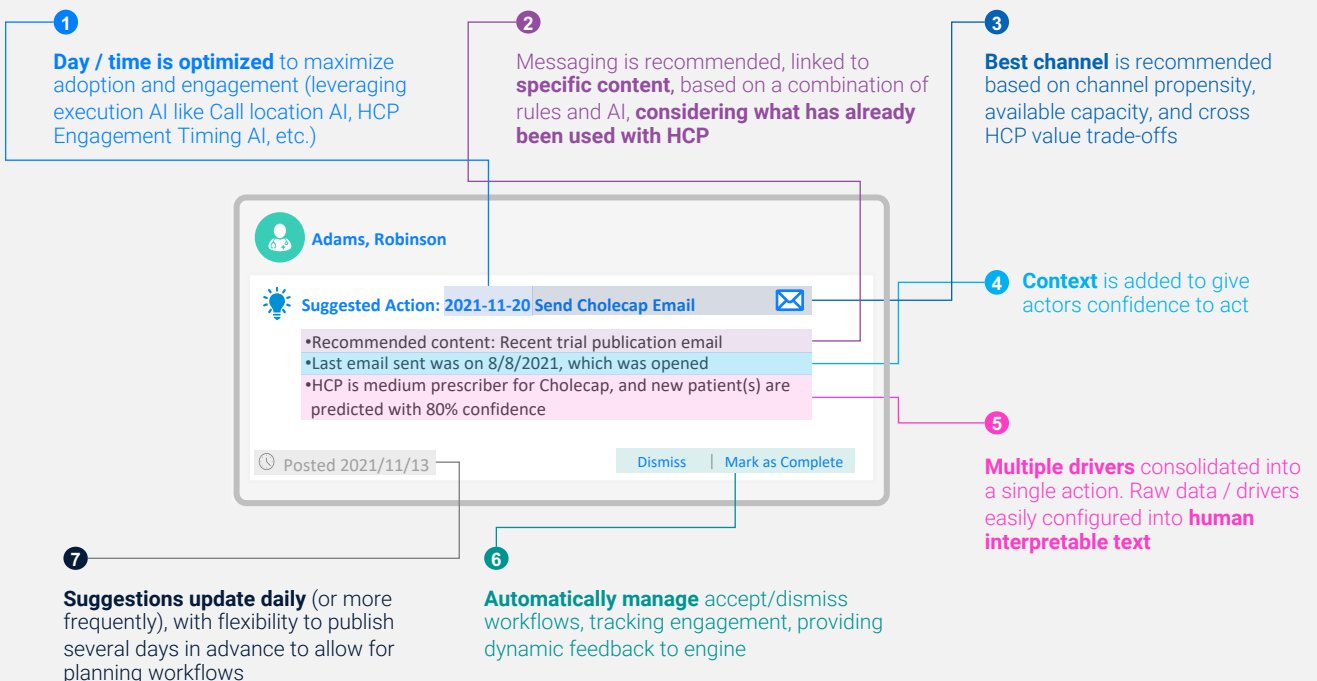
1

**Day / time is optimized** to maximize adoption and engagement (leveraging execution AI like Call location AI, HCP Engagement Timing AI, etc.)

2

Messaging is recommended, linked to **specific content**, based on a combination of rules and AI, **considering what has already been used with HCP**

3

**Best channel** is recommended based on channel propensity, available capacity, and cross HCP value trade-offs

Adams, Robinson

Suggested Action: 2021-11-20 Send Cholecap Email

•Recommended content: Recent trial publication email
•Last email sent was on 8/8/2021, which was opened
•HCP is medium prescriber for Cholecap, and new patient(s) are predicted with 80% confidence

Posted 2021/11/13

Dismiss | Mark as Complete

4 **Context** is added to give actors confidence to act

5

**Multiple drivers** consolidated into a single action. Raw data / drivers easily configured into **human interpretable text**

7

**Suggestions update daily** (or more frequently), with flexibility to publish several days in advance to allow for planning workflows

6

**Automatically manage** accept/dismiss workflows, tracking engagement, providing dynamic feedback to engine